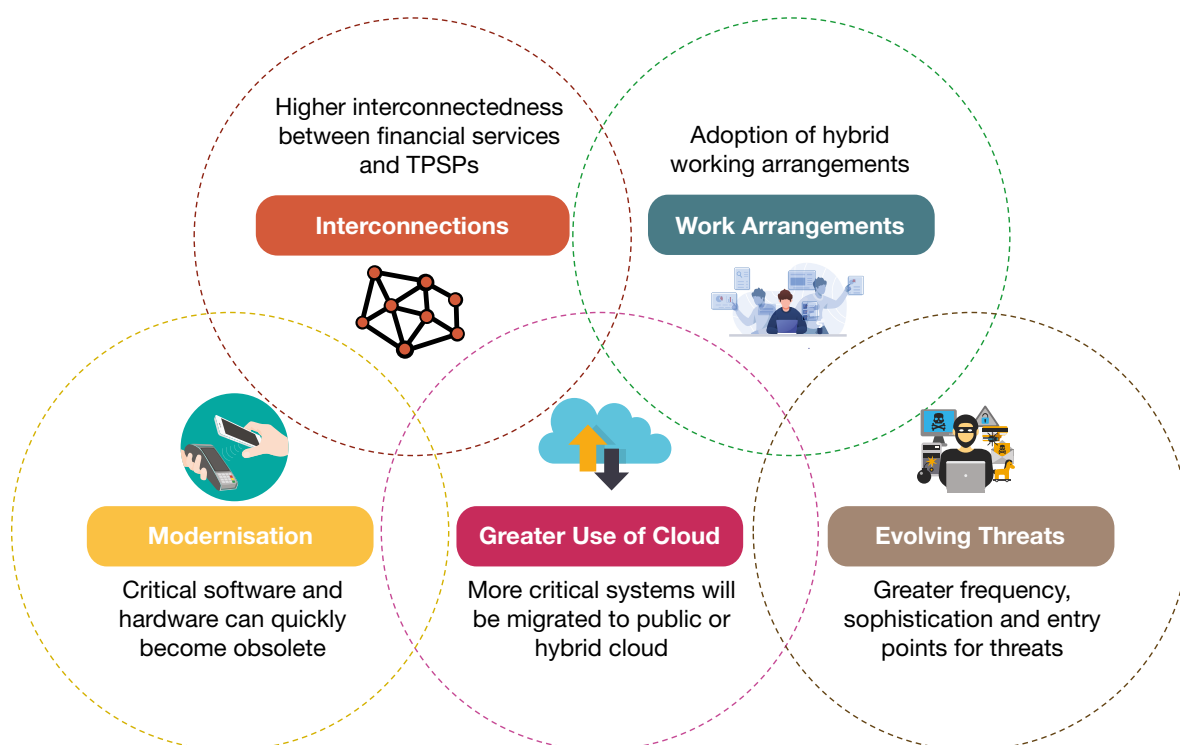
Higher interconnectedness between financial services and TPSPs

Interconnections

Adoption of hybrid working arrangements

Work Arrangements

Modernisation

Critical software and hardware can quickly become obsolete

Greater Use of Cloud

More critical systems will be migrated to public or hybrid cloud

Evolving Threats

Greater frequency, sophistication and entry points for threats